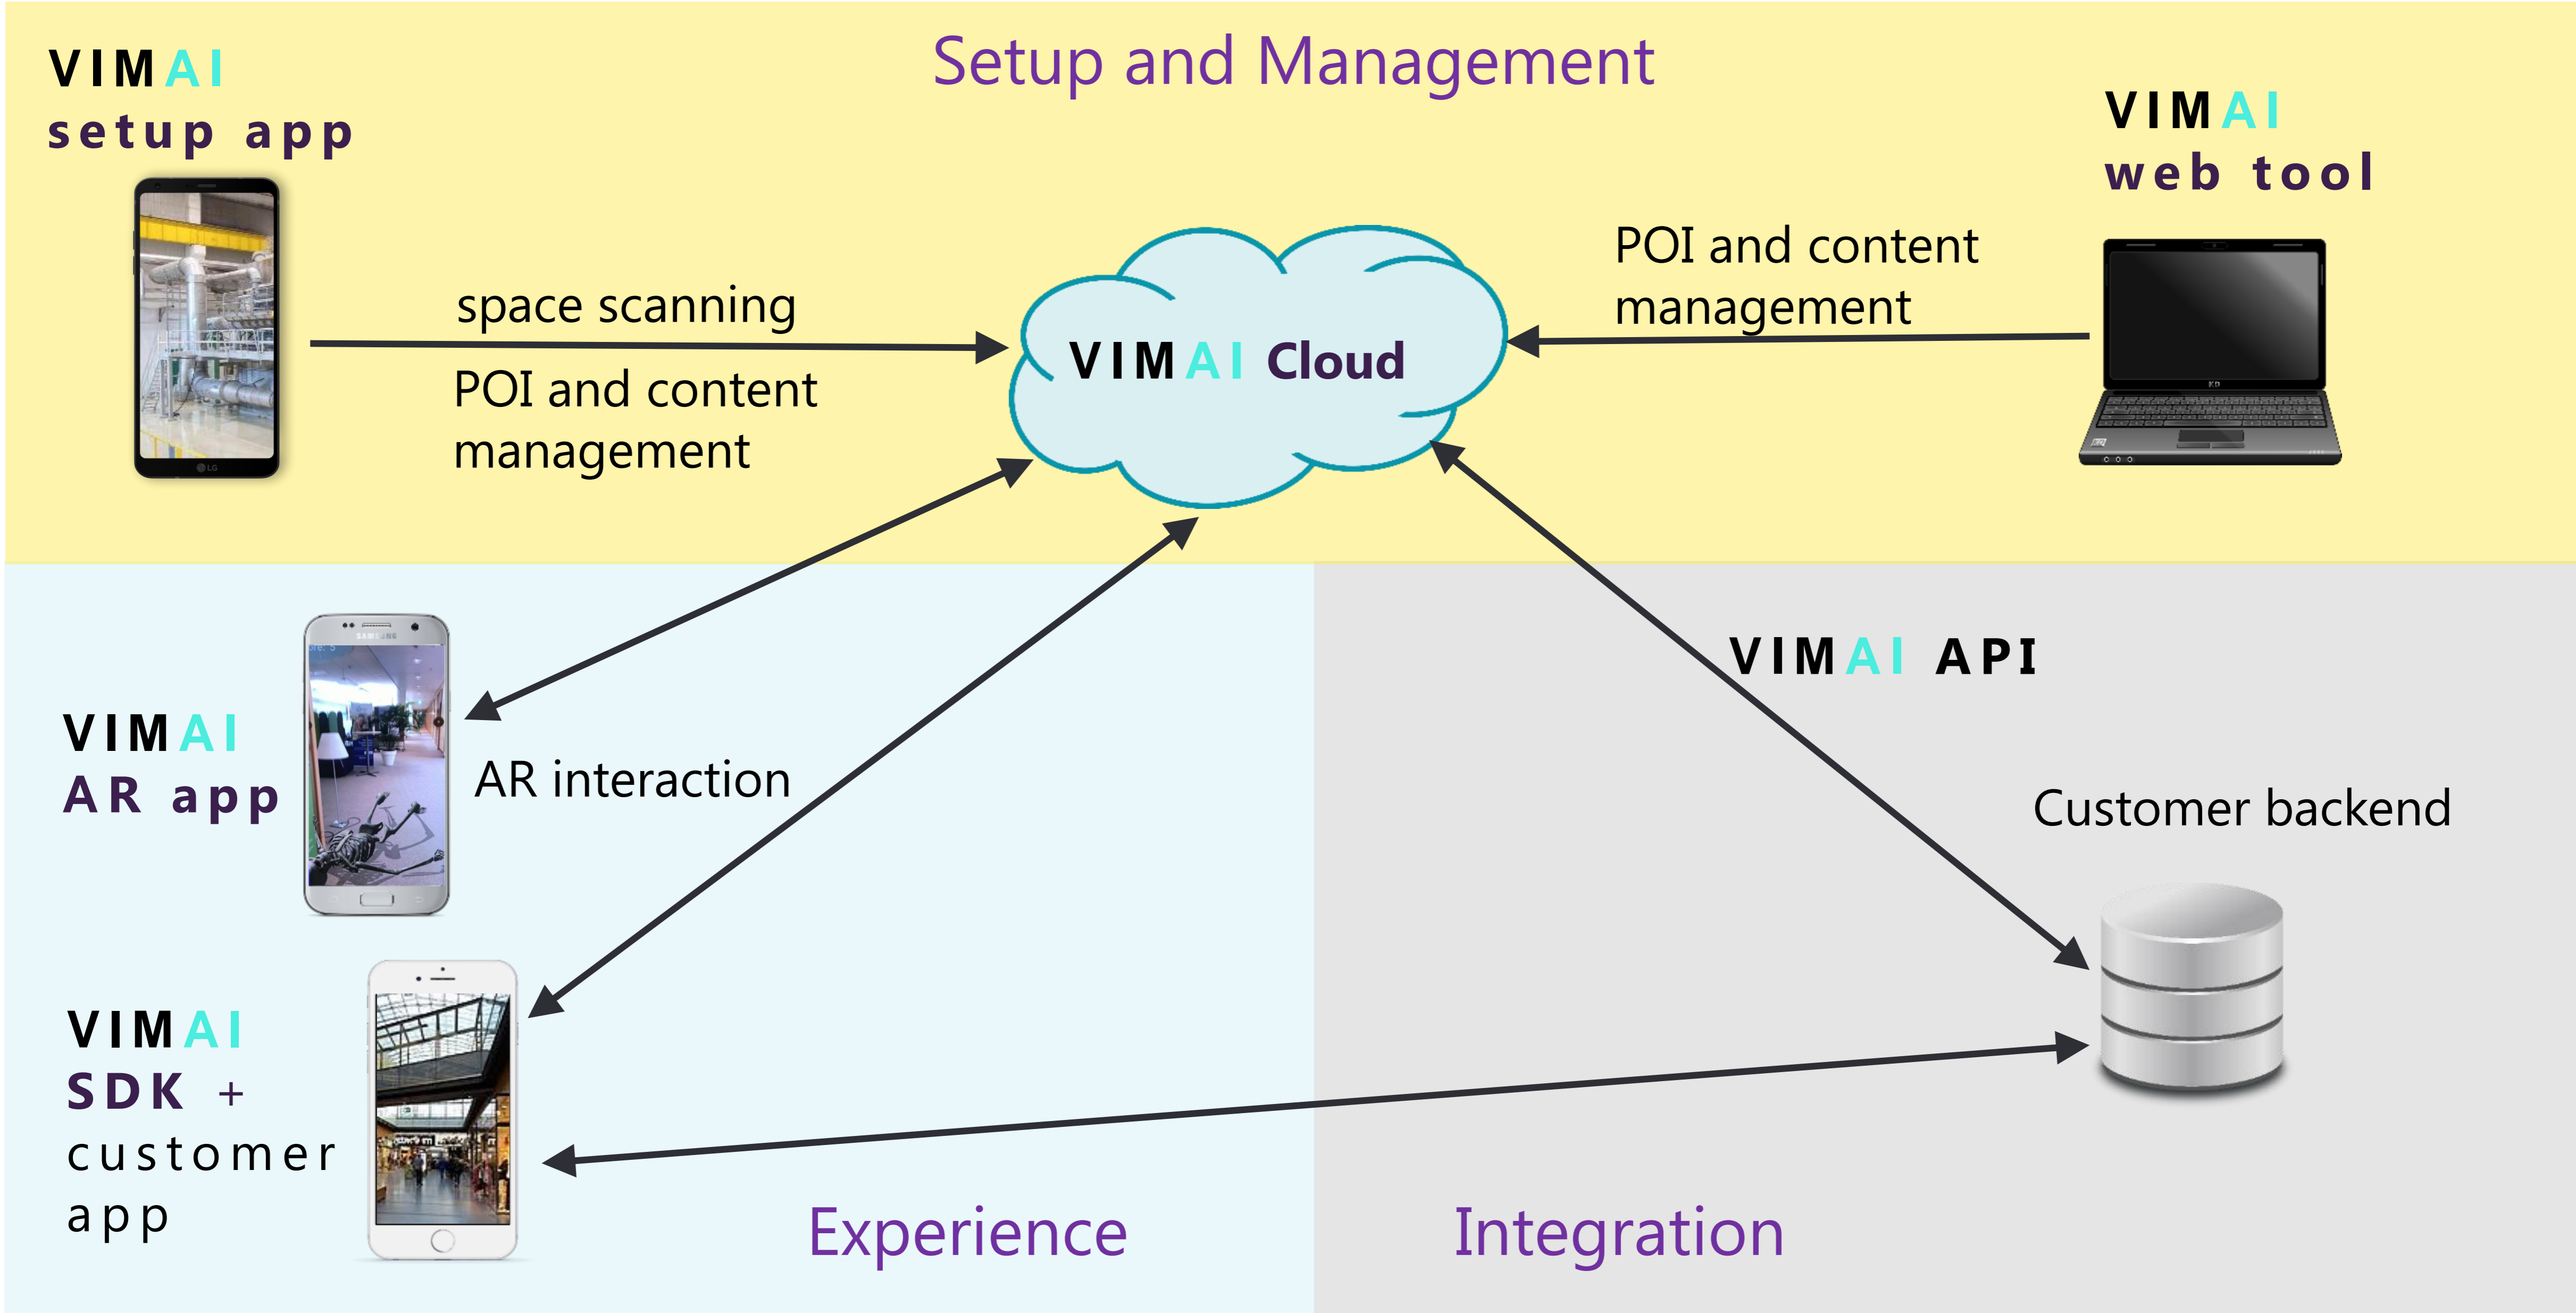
Setup and Management

VIMAI
setup app

space scanning

POI and content management

VIMAI Cloud

POI and content management

VIMAI
web tool

VIMAI
AR app

AR interaction

VIMAI API

Customer backend

VIMAI
SDK +
customer
app

Experience

Integration